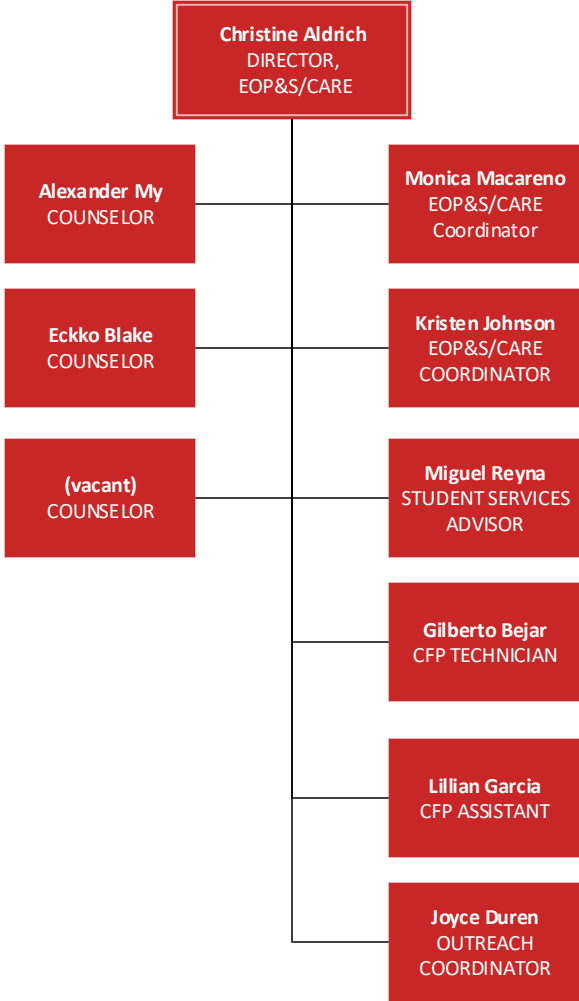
Christine Aldrich
DIRECTOR, EOP&S/CARE

Alexander My
COUNSELOR

Monica Macareno
EOP&S/CARE Coordinator

Eckko Blake
COUNSELOR

Kristen Johnson
EOP&S/CARE COORDINATOR

(vacant)
COUNSELOR

Miguel Reyna
STUDENT SERVICES ADVISOR

Gilberto Bejar
CFP TECHNICIAN

Lillian Garcia
CFP ASSISTANT

Joyce Duren
OUTREACH COORDINATOR